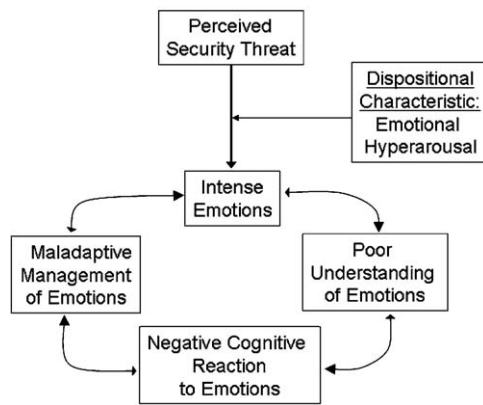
Perceived Security Threat

Dispositional Characteristic: Emotional Hyperarousal

Intense Emotions

Maladaptive Management of Emotions

Poor Understanding of Emotions

Negative Cognitive Reaction to Emotions